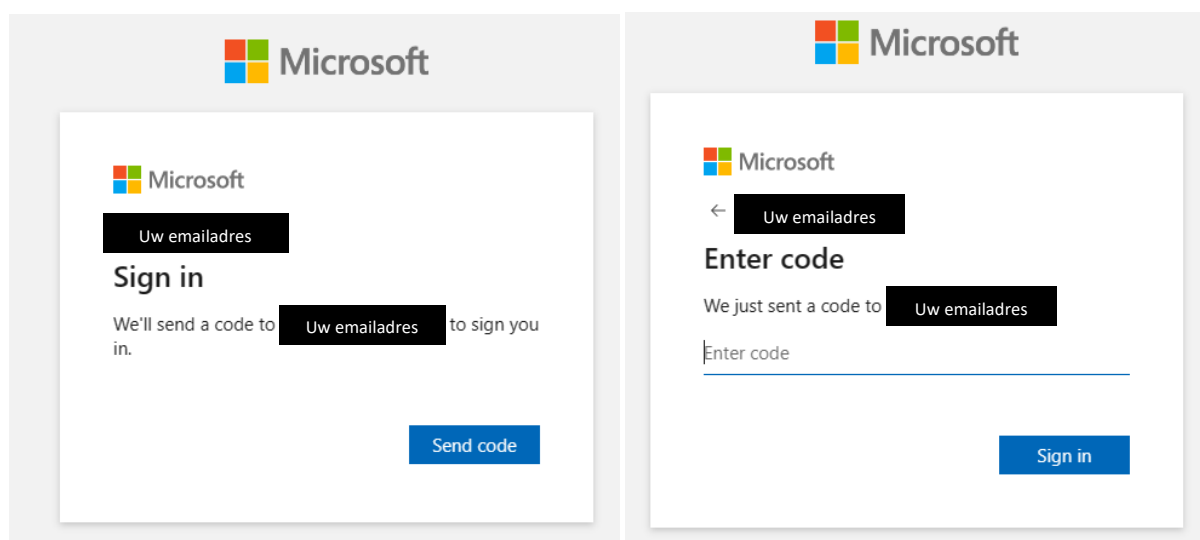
Microsoft

Microsoft

Uw emailadres

Sign in

We'll send a code to Uw emailadres to sign you in.

Send code

Microsoft

Microsoft

← Uw emailadres

Enter code

We just sent a code to Uw emailadres

Enter code

Sign in